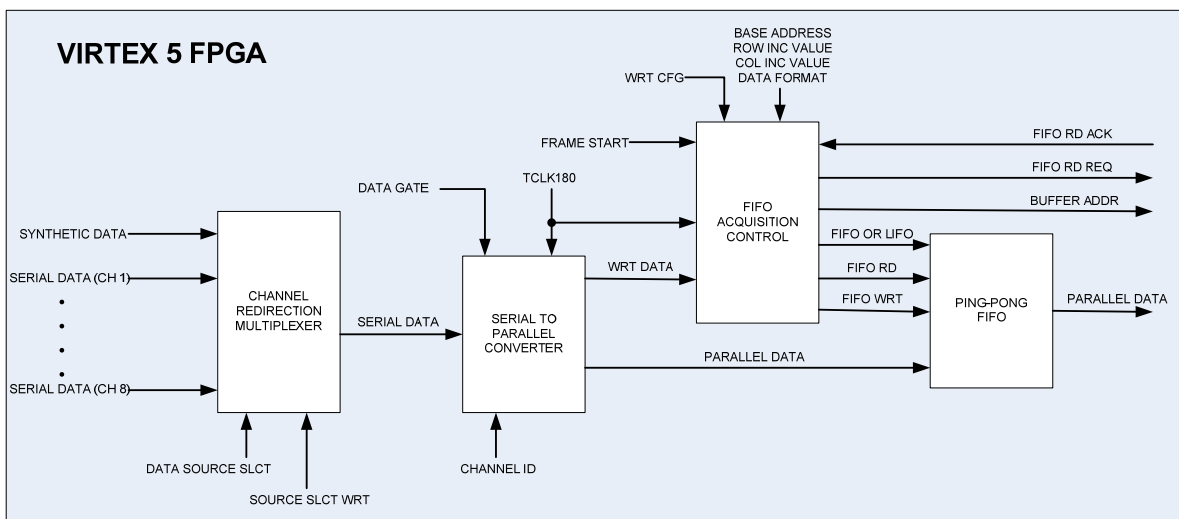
VIRTEX 5 FPGA

BASE ADDRESS
ROW INC VALUE
COL INC VALUE
DATA FORMAT

WRT CFG

FRAME START

FIFO RD ACK

FIFO RD REQ

BUFFER ADDR

DATA GATE

TCLK180

FIFO ACQUISITION CONTROL

SYNTHETIC DATA

SERIAL DATA (CH 1)

SERIAL DATA (CH 8)

CHANNEL REDIRECTION MULTIPLEXER

SERIAL DATA

SERIAL TO PARALLEL CONVERTER

WRT DATA

FIFO OR LIFO

FIFO RD

FIFO WRT

PING-PONG FIFO

PARALLEL DATA

PARALLEL DATA

DATA SOURCE SLCT

SOURCE SLCT WRT

CHANNEL ID